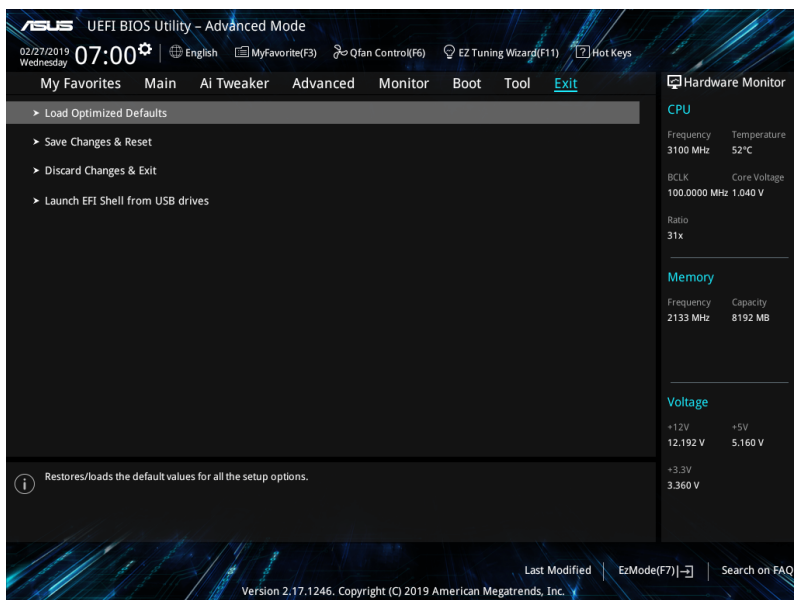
ASUS UEFI BIOS Utility – Advanced Mode

02/27/2019 Wednesday 07:00 | English | MyFavorite(F3) | Qfan Control(F6) | EZ Tuning Wizard(F11) | Hot Keys

My Favorites | Main | Ai Tweaker | Advanced | Monitor | Boot | Tool | Exit

Hardware Monitor

> Load Optimized Defaults

> Save Changes & Reset

> Discard Changes & Exit

> Launch EFI Shell from USB drives

CPU

| Frequency | Temperature |
|---|---|
| 3100 MHz | 52°C |
| BCLK | Core Voltage |
| 100.0000 MHz | 1.040 V |
| Ratio | |
| 31x | |

Memory

| Frequency | Capacity |
|---|---|
| 2133 MHz | 8192 MB |

Voltage

| +12V | +5V |
|---|---|
| 12.192 V | 5.160 V |
| +3.3V | |
| 3.360 V | |

Restores/loads the default values for all the setup options.

Last Modified | EzMode(F7)|→ | Search on FAQ

Version 2.17.1246. Copyright (C) 2019 American Megatrends, Inc.